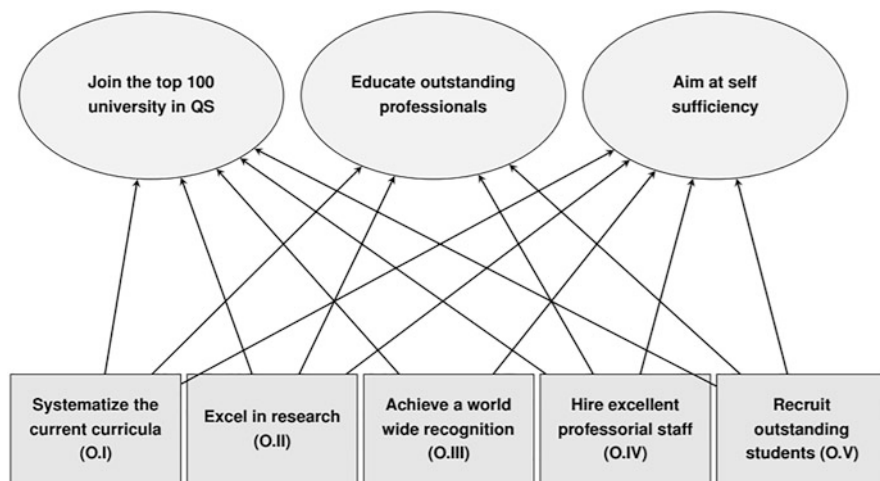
Join the top 100 university in QS

Educate outstanding professionals

Aim at self sufficiency

Systematize the current curricula (O.I)

Excel in research (O.II)

Achieve a world wide recognition (O.III)

Hire excellent professorial staff (O.IV)

Recruit outstanding students (O.V)